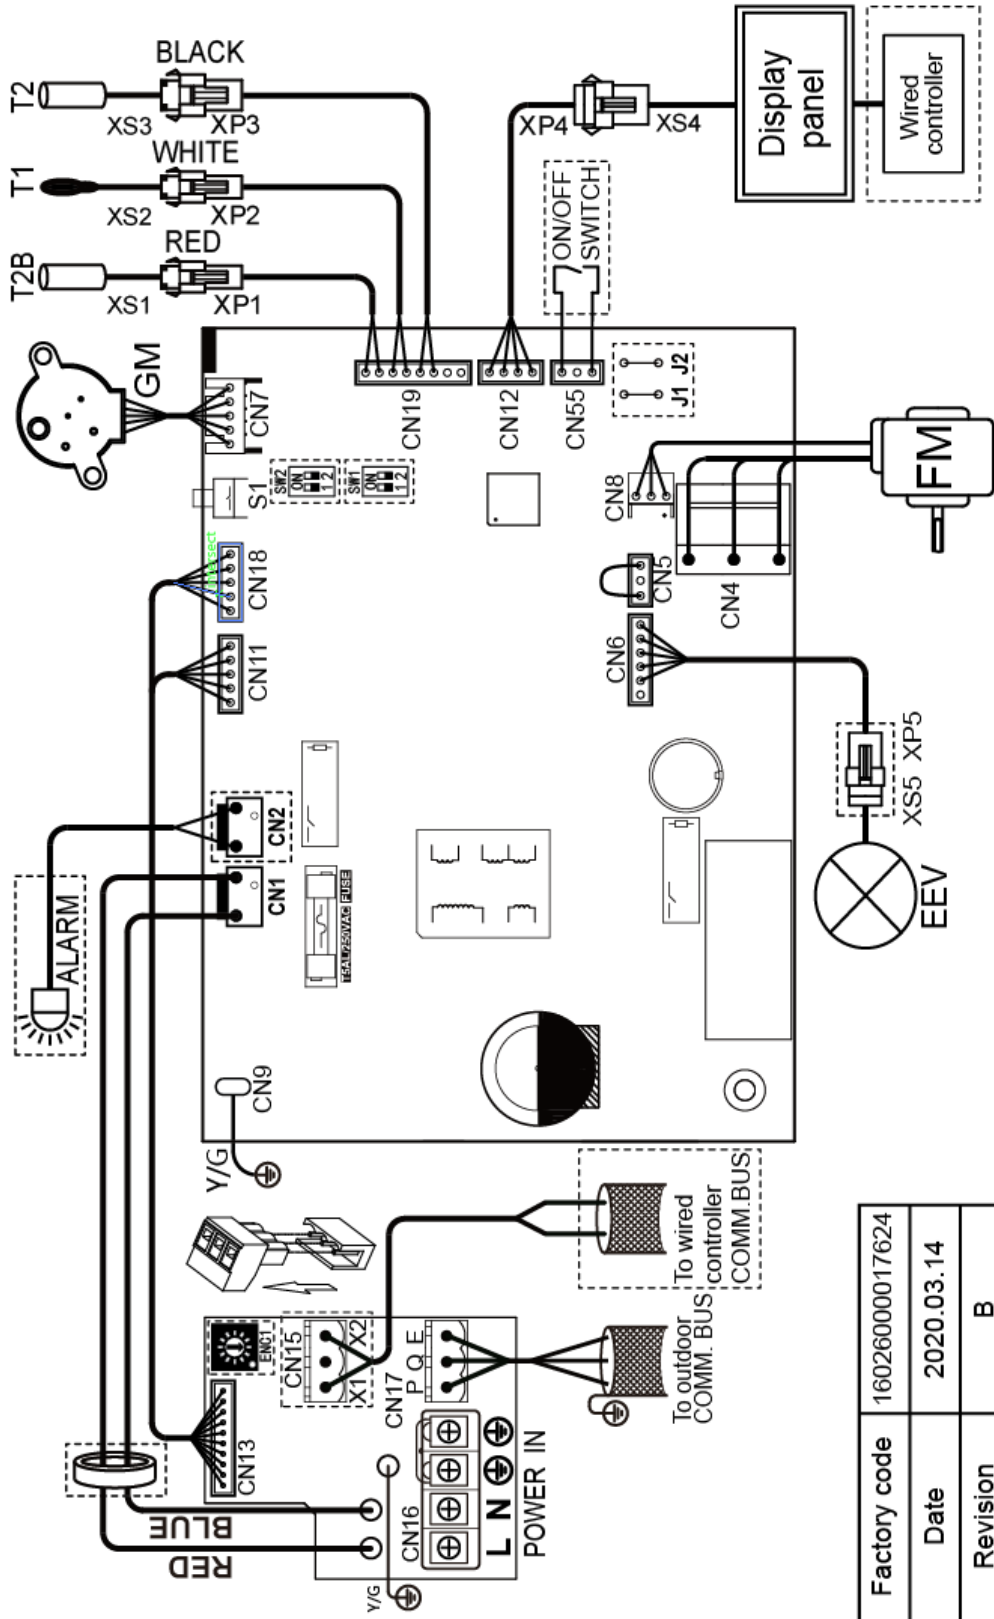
BLACK
T2
XS3
XP3
WHITE
T1
XS2
XP2
RED
T2B
XS1
XP1
XP4
XS4
Display panel
Wired controller
ON/OFF SWITCH
GM
CN7
CN19
CN12
CN55
J1 J2
SW2
S1
SW1
ON 1 2
ON 1 2
CN8
FM
CN18
CN5
CN4
CN11
CN6
XS5 XP5
CN2
ALARM
CN1
T5AL/250VAC FUSE
EEV
CN9
Y/G
To wired controller COMM.BUS
ENC1
CN15
X1 X2
CN17
P Q E
To outdoor COMM. BUS
CN13
CN16
L N
POWER IN
BLUE
RED
Y/G

| Factory code | 16026000017624 |
|---|---|
| Date | 2020.03.14 |
| Revision | B |